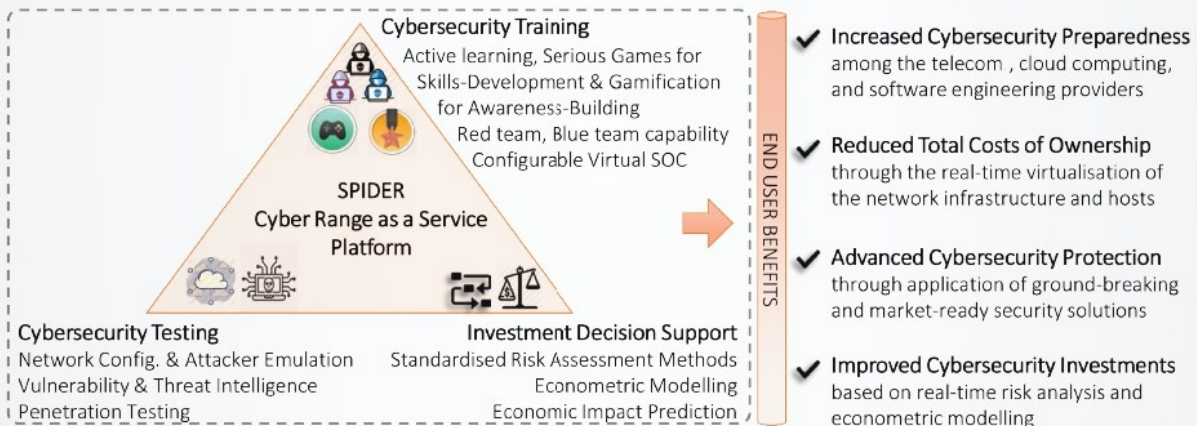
Cybersecurity Training
Active learning, Serious Games for Skills-Development & Gamification for Awareness-Building
Red team, Blue team capability
Configurable Virtual SOC

SPIDER
Cyber Range as a Service Platform

Cybersecurity Testing
Network Config. & Attacker Emulation
Vulnerability & Threat Intelligence
Penetration Testing

Investment Decision Support
Standardised Risk Assessment Methods
Econometric Modelling
Economic Impact Prediction

END USER BENEFITS

Increased Cybersecurity Preparedness among the telecom , cloud computing, and software engineering providers

Reduced Total Costs of Ownership through the real-time virtualisation of the network infrastructure and hosts

Advanced Cybersecurity Protection through application of ground-breaking and market-ready security solutions

Improved Cybersecurity Investments based on real-time risk analysis and econometric modelling